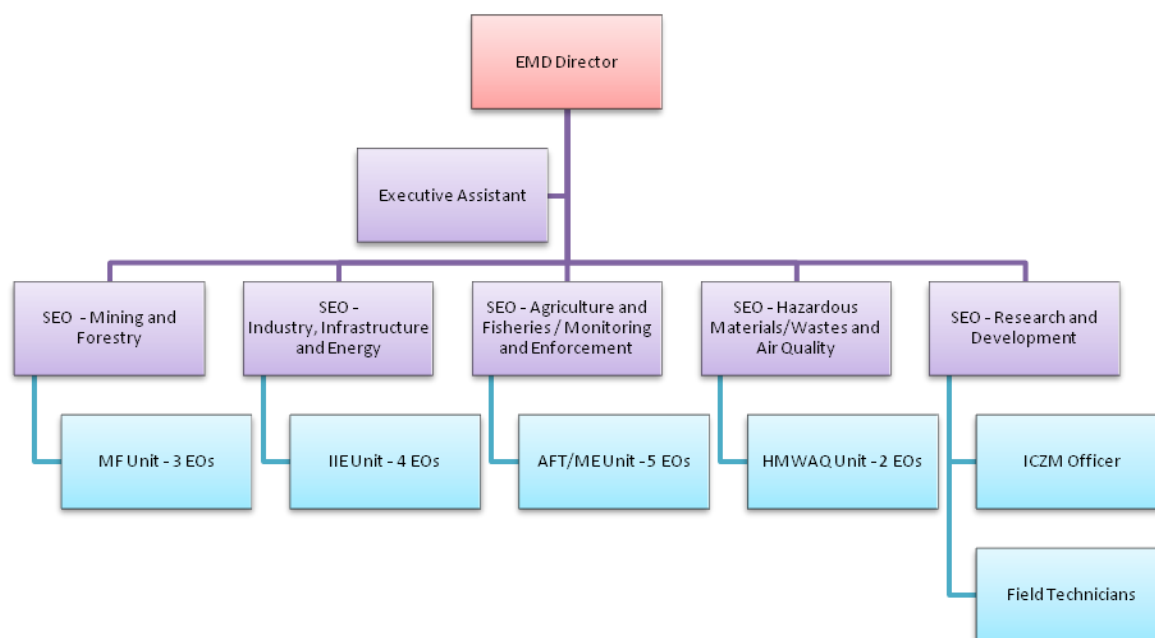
EMD Director

Executive Assistant

SEO - Mining and Forestry

SEO - Industry, Infrastructure and Energy

SEO - Agriculture and Fisheries / Monitoring and Enforcement

SEO - Hazardous Materials/Wastes and Air Quality

SEO - Research and Development

MF Unit - 3 EOs

IIE Unit - 4 EOs

AFT/ME Unit - 5 EOs

HMWAQ Unit - 2 EOs

ICZM Officer

Field Technicians